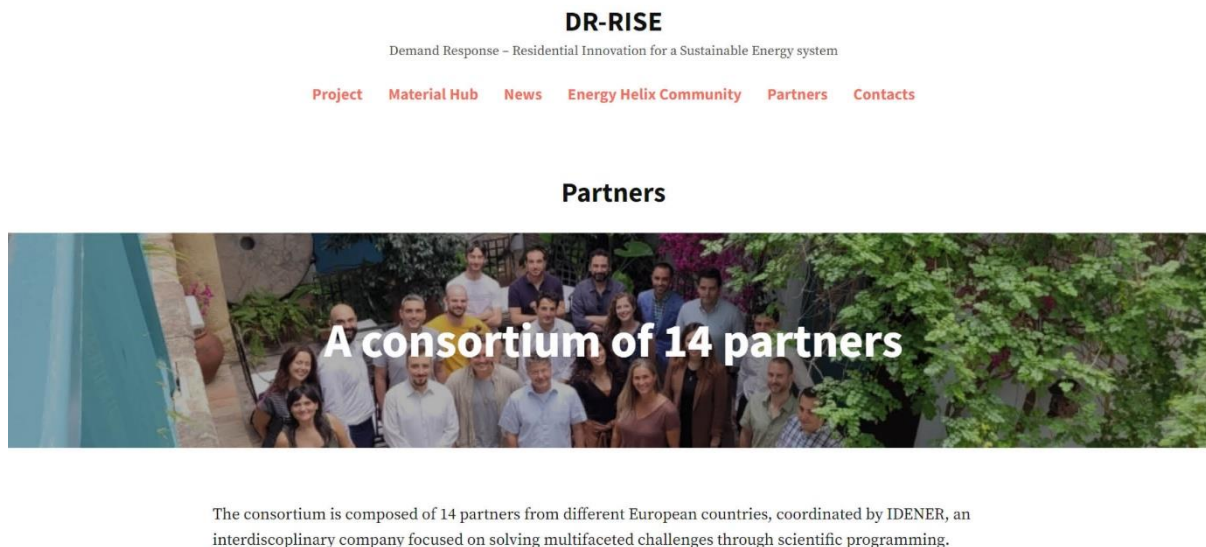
DR-RISE

Demand Response – Residential Innovation for a Sustainable Energy system

Project Material Hub News Energy Helix Community Partners Contacts

Partners

A consortium of 14 partners

The consortium is composed of 14 partners from different European countries, coordinated by IDENER, an interdiscoplinary company focused on solving multifaceted challenges through scientific programming.